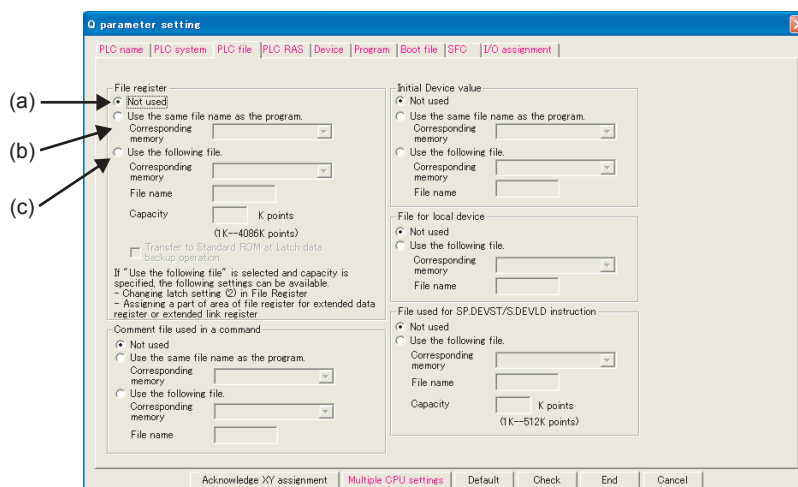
Q parameter setting

PLC name | PLC system | PLC file | PLC RAS | Device | Program | Boot file | SFC | I/O assignment

(a)
(b)
(c)

File register
Not used
Use the same file name as the program.
Corresponding memory
Use the following file.
Corresponding memory
File name
Capacity K points
(1K--4086K points)
Transfer to Standard ROM at Latch data backup operation
If "Use the following file" is selected and capacity is specified, the following settings can be available.
- Changing latch setting (2) in File Register
- Assigning a part of area of file register for extended data register or extended link register

Comment file used in a command
Not used
Use the same file name as the program.
Corresponding memory
Use the following file.
Corresponding memory
File name

Initial Device value
Not used
Use the same file name as the program.
Corresponding memory
Use the following file.
Corresponding memory
File name

File for local device
Not used
Use the following file.
Corresponding memory
File name

File used for SP.DEVST/S.DEVLD instruction
Not used
Use the following file.
Corresponding memory
File name
Capacity K points
(1K--512K points)

Acknowledge XY assignment | Multiple CPU settings | Default | Check | End | Cancel